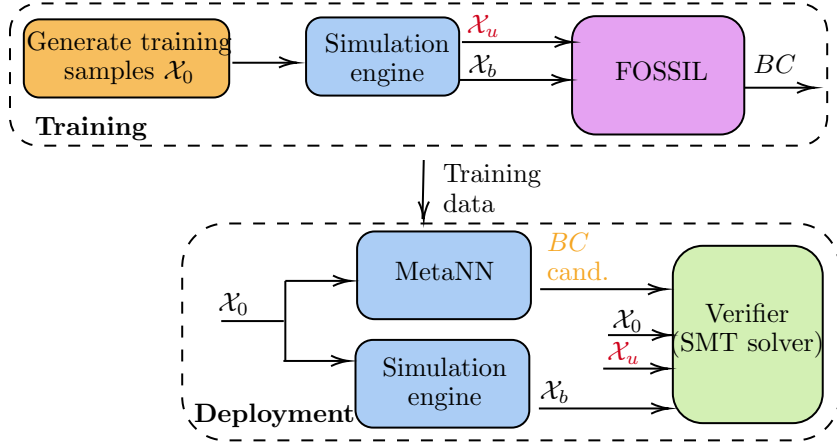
Generate training samples $\mathcal{X}_0$

Simulation engine

$\mathcal{X}_u$

$\mathcal{X}_b$

FOSSIL

$BC$

Training

Training data

MetaNN

$BC$ cand.

$\mathcal{X}_0$

Verifier (SMT solver)

$\mathcal{X}_0$

$\mathcal{X}_u$

Simulation engine

$\mathcal{X}_b$

Deployment